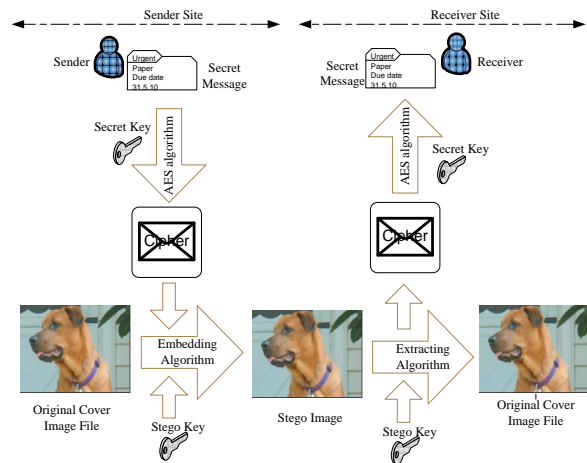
Sender Site

Receiver Site

Sender

Urgent
Paper
Due date
31.5.10

Secret Message

Secret Message

Urgent
Paper
Due date
31.5.10

Receiver

Secret Key

AES algorithm

AES algorithm

Secret Key

Cipher

Cipher

Embedding Algorithm

Extracting Algorithm

Original Cover Image File

Stego Key

Stego Image

Stego Key

Original Cover Image File